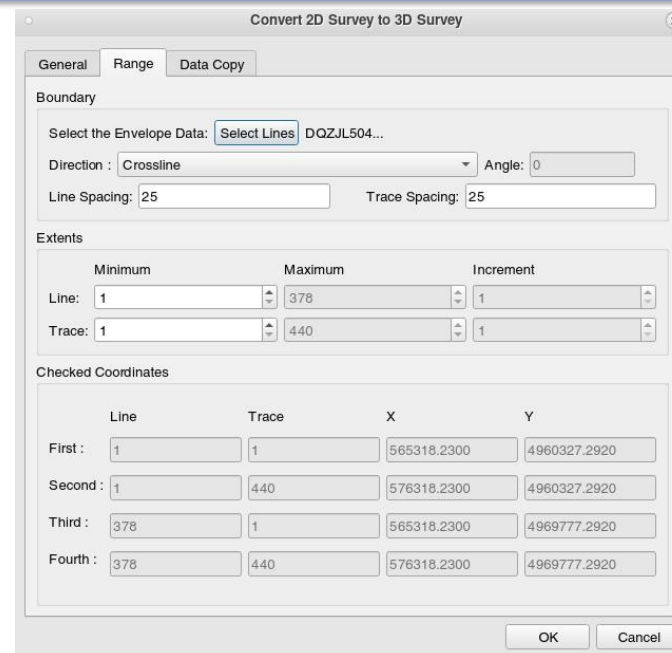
Convert 2D Survey to 3D Survey

General | Range | Data Copy

Boundary

Select the Envelope Data: Select Lines DQZJL504...

Direction : Crossline

Angle: 0

Line Spacing: 25

Trace Spacing: 25

Extents

| | Minimum | Maximum | Increment |
|---|---|---|---|
| Line: | 1 | 378 | 1 |
| Trace: | 1 | 440 | 1 |

Checked Coordinates

| | Line | Trace | X | Y |
|---|---|---|---|---|
| First : | 1 | 1 | 565318.2300 | 4960327.2920 |
| Second : | 1 | 440 | 576318.2300 | 4960327.2920 |
| Third : | 378 | 1 | 565318.2300 | 4969777.2920 |
| Fourth : | 378 | 440 | 576318.2300 | 4969777.2920 |

OK Cancel